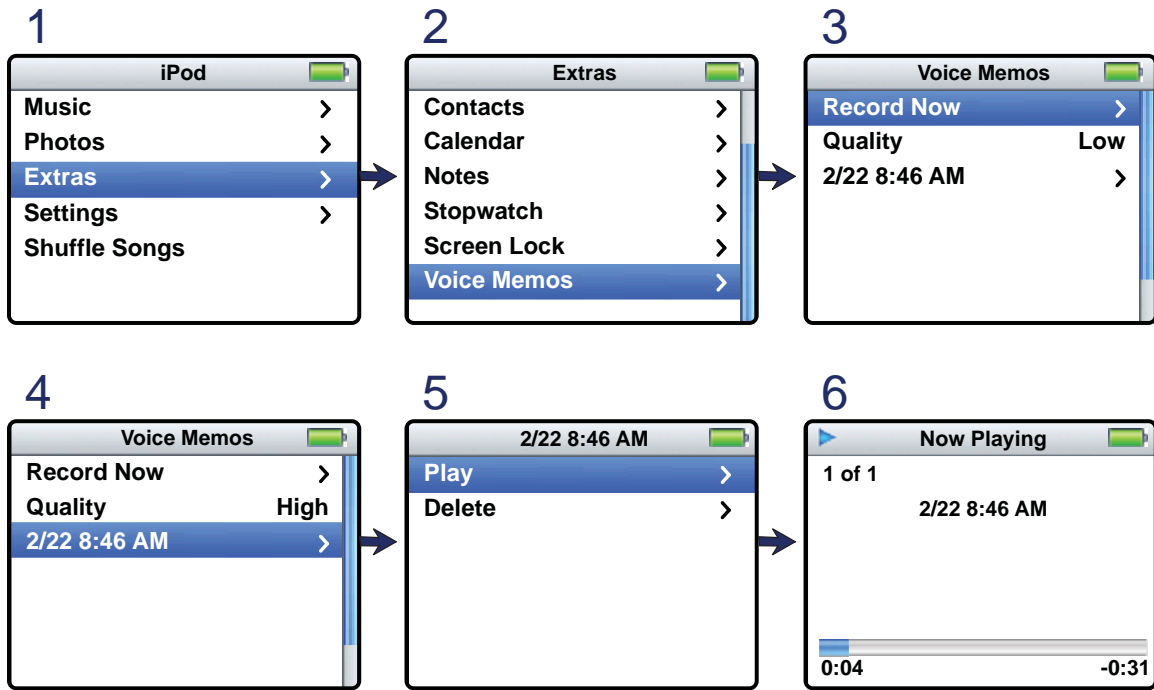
1

iPod

Music >
Photos >
Extras >
Settings >
Shuffle Songs

2

Extras

Contacts >
Calendar >
Notes >
Stopwatch >
Screen Lock >
Voice Memos >

3

Voice Memos

Record Now >
Quality Low
2/22 8:46 AM >

4

Voice Memos

Record Now >
Quality High
2/22 8:46 AM >

5

2/22 8:46 AM

Play >
Delete >

6

Now Playing

1 of 1

2/22 8:46 AM

0:04 -0:31